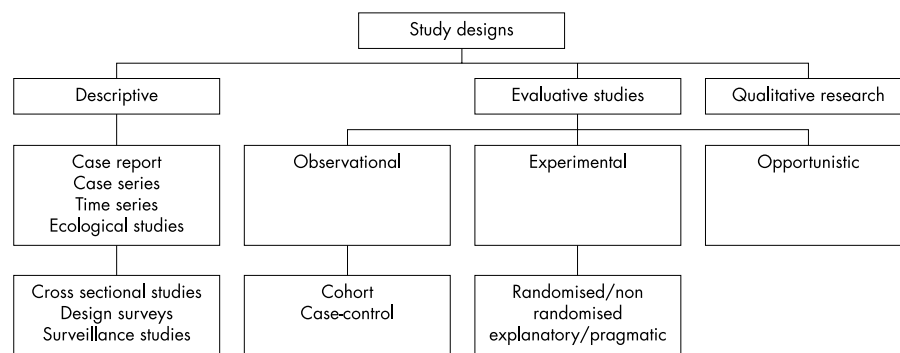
Study designs

Descriptive

Evaluative studies

Qualitative research

Case report
Case series
Time series
Ecological studies

Observational

Experimental

Opportunistic

Cross sectional studies
Design surveys
Surveillance studies

Cohort
Case-control

Randomised/non randomised
explanatory/pragmatic